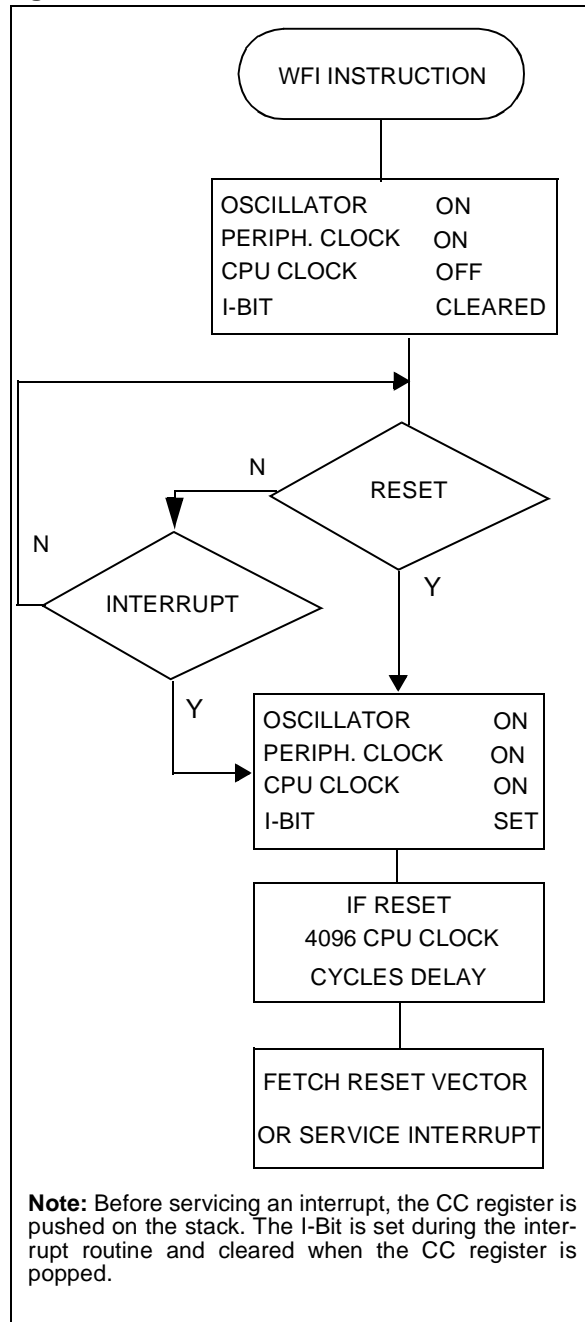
WFI INSTRUCTION

OSCILLATOR ON
PERIPH. CLOCK ON
CPU CLOCK OFF
I-BIT CLEARED

N

RESET

N

INTERRUPT

Y

Y

OSCILLATOR ON
PERIPH. CLOCK ON
CPU CLOCK ON
I-BIT SET

IF RESET
4096 CPU CLOCK
CYCLES DELAY

FETCH RESET VECTOR
OR SERVICE INTERRUPT

**Note:** Before servicing an interrupt, the CC register is pushed on the stack. The I-Bit is set during the interrupt routine and cleared when the CC register is popped.